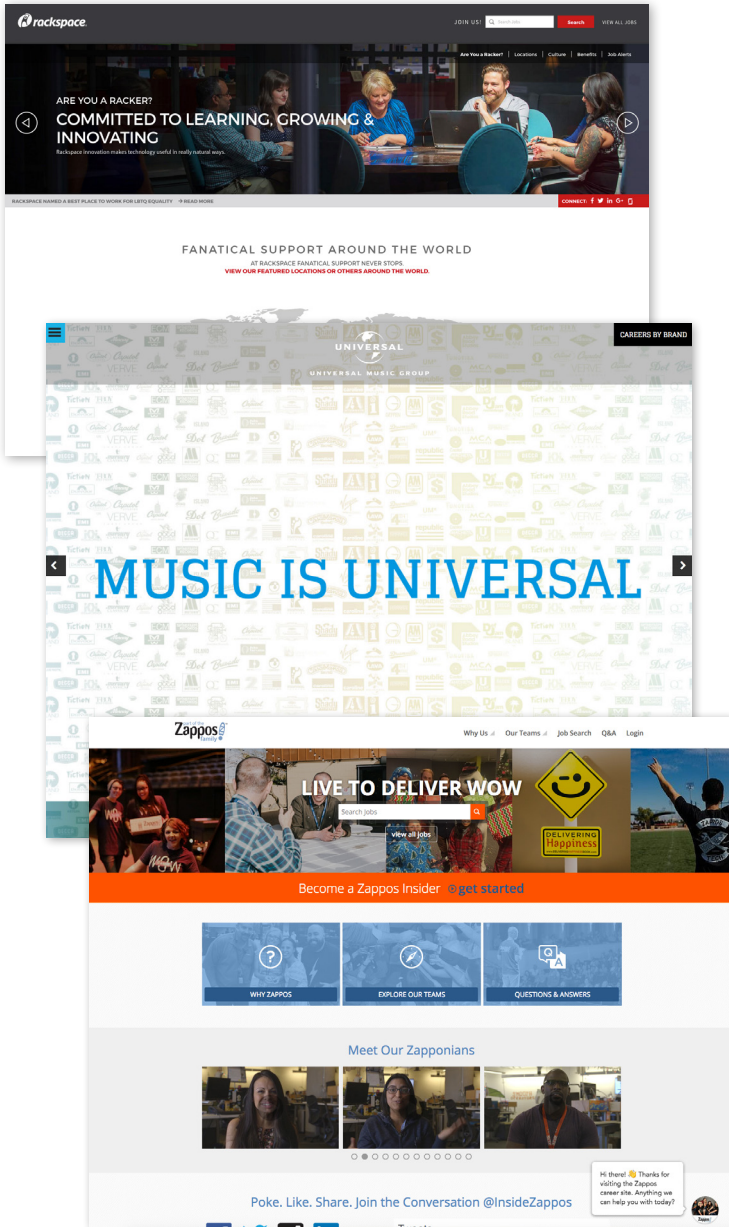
rackspace

JOIN US! Search Jobs Search VIEW ALL JOBS

Are You a Racker? | Locations | Culture | Benefits | Job Alerts

ARE YOU A RACKER?

COMMITTED TO LEARNING, GROWING & INNOVATING

Rackspace innovation makes technology useful in really natural ways.

RACKSPACE NAMED A BEST PLACE TO WORK FOR LBTQ EQUALITY → READ MORE

CONNECT:

FANATICAL SUPPORT AROUND THE WORLD

AT RACKSPACE FANATICAL SUPPORT NEVER STOPS.
VIEW OUR FEATURED LOCATIONS OR OTHERS AROUND THE WORLD.

UNIVERSAL

UNIVERSAL MUSIC GROUP

CAREERS BY BRAND

MUSIC IS UNIVERSAL

Zappos family

Why Us | Our Teams | Job Search | Q&A | Login

LIVE TO DELIVER WOW

Search Jobs

view all jobs

DELIVERING Happiness

Become a Zappos Insider get started

WHY ZAPPOS

EXPLORE OUR TEAMS

QUESTIONS & ANSWERS

Meet Our Zapponians

Poke. Like. Share. Join the Conversation @InsideZappos

Hi there! 👋 Thanks for visiting the Zappos career site. Anything we can help you with today?